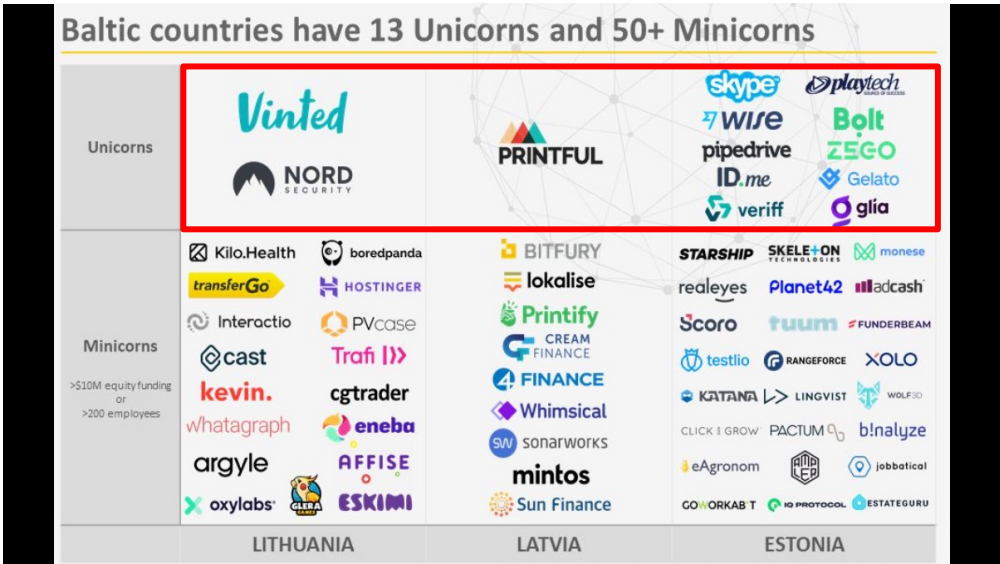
Baltic countries have 13 Unicorns and 50+ Minicorns

| | LITHUANIA | LATVIA | ESTONIA |
|---|---|---|---|
| Unicorns | Vinted, NORD SECURITY | PRINTFUL | skype, playtech, wise, Bolt, pipedrive, ZEGO, ID.me, Gelato, veriff, glia |
| Minicorns >$10M equity funding or >200 employees | Kilo.Health, boredpanda, transferGo, HOSTINGER, Interactio, PVcase, ecast, Trafi, kevin., cgtrader, whatagraph, eneba, argyle, AFFISE, oxylabs, GLERA GAMES, ESKIMI | BITFURY, lokalise, Printify, CREAM FINANCE, 4FINANCE, Whimsical, sonarworks, mintos, Sun Finance | STARSHIP, SKELETON TECHNOLOGIES, monese, realeyes, Planet42, adcash, Scoro, tuum, FUNDERBEAM, testlio, RANGEFORCE, XOLO, KATANA, LINGVIST, WOLF3D, CLICK & GROW, PACTUM, b!nalyze, eAgronom, AMP EP, jobbatical, GOWORKABIT, IQ PROTOCOL, ESTATEGURU |